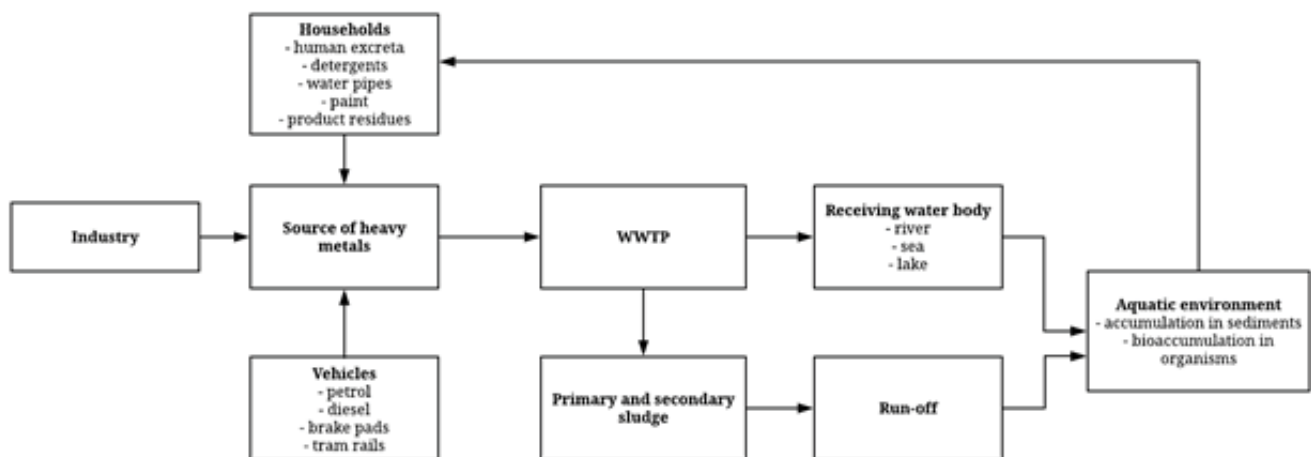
Households
- human excreta
- detergents
- water pipes
- paint
- product residues

Industry

Source of heavy metals

WWTP

Receiving water body
- river
- sea
- lake

Aquatic environment
- accumulation in sediments
- bioaccumulation in organisms

Vehicles
- petrol
- diesel
- brake pads
- tram rails

Primary and secondary sludge

Run-off